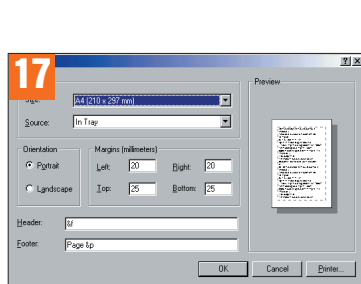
17

?|X

Size: A4 (210 x 297 mm)

Source: In Tray

Orientation

Portrait

Landscape

Margins (millimeters)

Left: 20

Right: 20

Top: 25

Bottom: 25

Preview

Header: &f

Footer: Page &p

OK

Cancel

Printer...